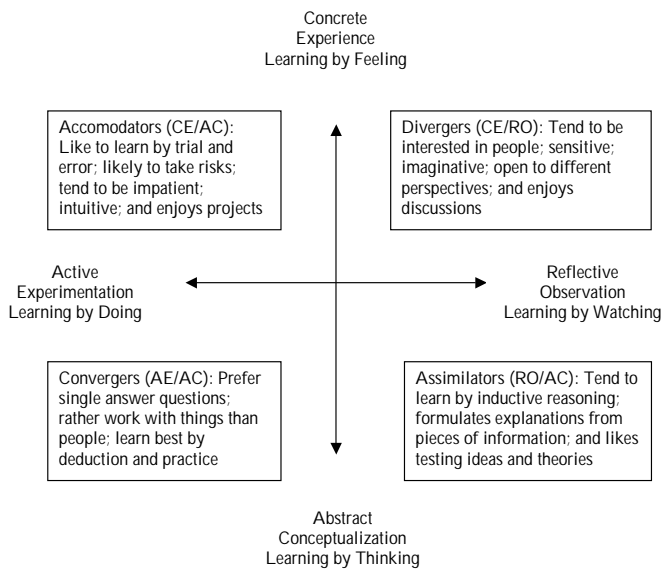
Concrete
Experience
Learning by Feeling

Accomodators (CE/AC): Like to learn by trial and error; likely to take risks; tend to be impatient; intuitive; and enjoys projects

Divergers (CE/RO): Tend to be interested in people; sensitive; imaginative; open to different perspectives; and enjoys discussions

Active
Experimentation
Learning by Doing

Reflective
Observation
Learning by Watching

Convergers (AE/AC): Prefer single answer questions; rather work with things than people; learn best by deduction and practice

Assimilators (RO/AC): Tend to learn by inductive reasoning; formulates explanations from pieces of information; and likes testing ideas and theories

Abstract
Conceptualization
Learning by Thinking